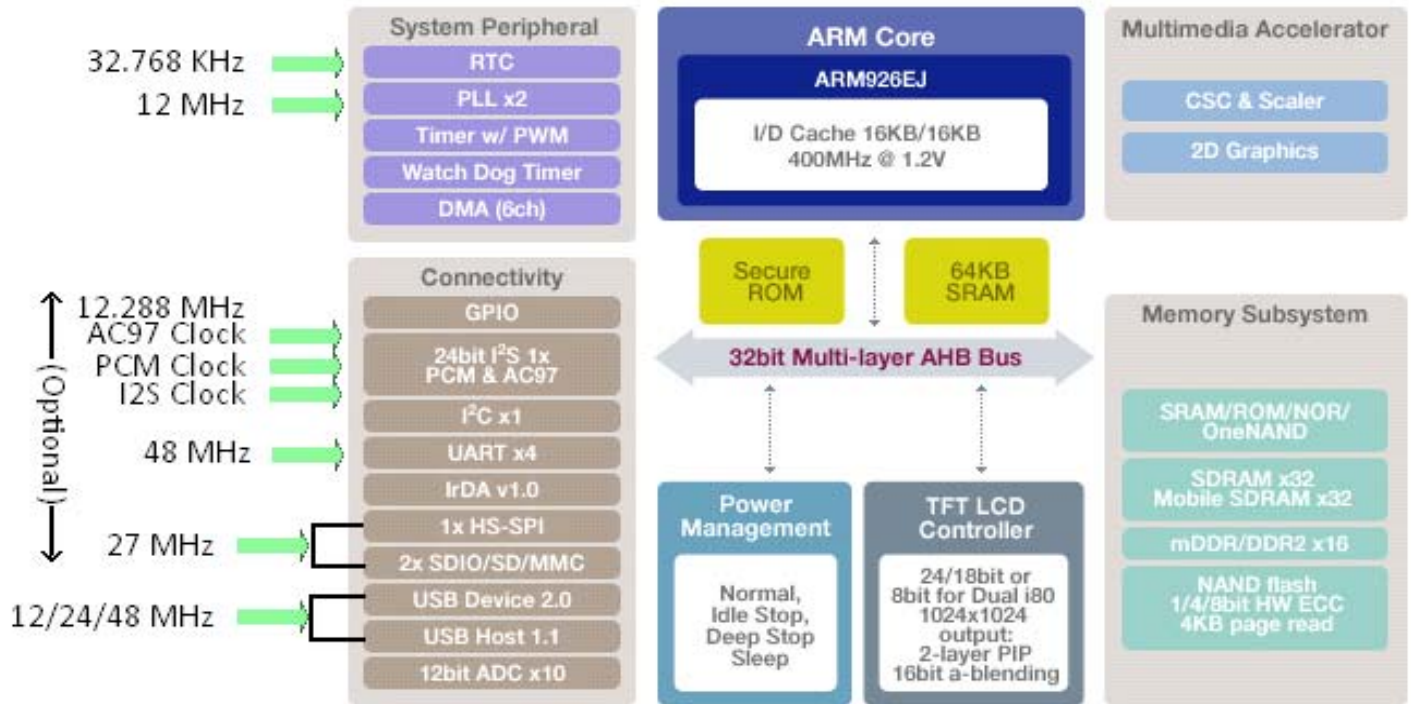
32.768 KHz
12 MHz

System Peripheral
RTC
PLL x2
Timer w/ PWM
Watch Dog Timer
DMA (6ch)

ARM Core
ARM926EJ
I/D Cache 16KB/16KB
400MHz @ 1.2V

Multimedia Accelerator
CSC & Scaler
2D Graphics

(Optional)
12.288 MHz
AC97 Clock
PCM Clock
I2S Clock
48 MHz
27 MHz
12/24/48 MHz

Connectivity
GPIO
24bit I$^2$S 1x PCM & AC97
I$^2$C x1
UART x4
IrDA v1.0
1x HS-SPI
2x SDIO/SD/MMC
USB Device 2.0
USB Host 1.1
12bit ADC x10

Secure ROM
64KB SRAM
32bit Multi-layer AHB Bus

Power Management
Normal, Idle Stop, Deep Stop Sleep

TFT LCD Controller
24/18bit or 8bit for Dual i80 1024x1024 output: 2-layer PIP 16bit a-blending

Memory Subsystem
SRAM/ROM/NOR/ OneNAND
SDRAM x32 Mobile SDRAM x32
mDDR/DDR2 x16
NAND flash 1/4/8bit HW ECC 4KB page read